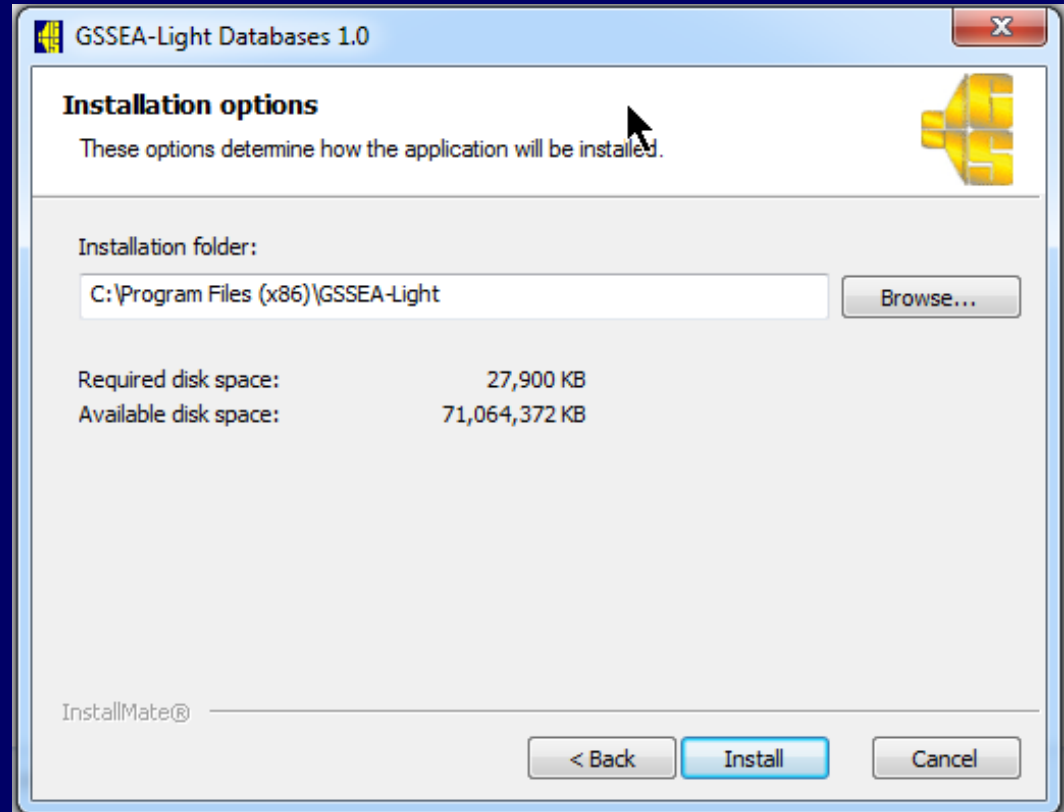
GSSEA-Light Databases 1.0

Installation options

These options determine how the application will be installed.

Installation folder:

C:\Program Files (x86)\GSSEA-Light

Browse...

Required disk space: 27,900 KB
Available disk space: 71,064,372 KB

InstallMate®

< Back

Install

Cancel